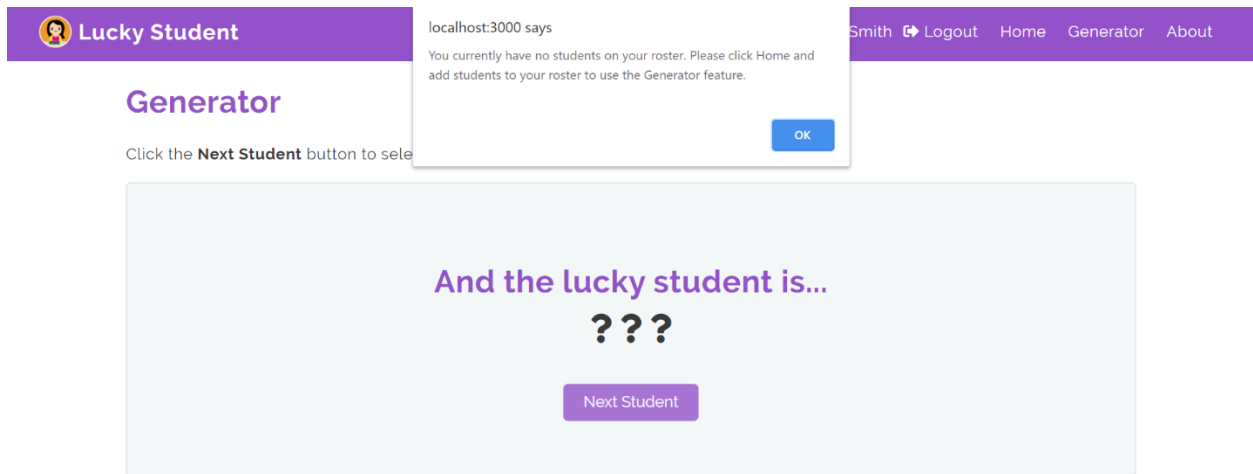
Lucky Student

localhost:3000 says

You currently have no students on your roster. Please click Home and add students to your roster to use the Generator feature.

OK

Smith Logout Home Generator About

Generator

Click the **Next Student** button to sele

And the lucky student is...

???

Next Student